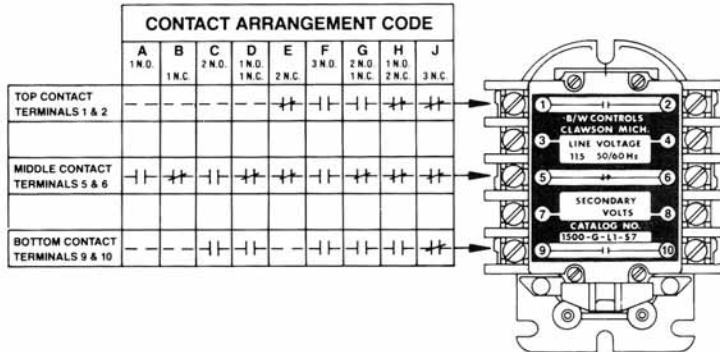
CONTACT ARRANGEMENT CODE

| | A 1 N.O. | B 1 N.C. | C 2 N.O. | D 1 N.O. 1 N.C. | E 2 N.C. | F 3 N.O. | G 2 N.O. 1 N.C. | H 1 N.O. 2 N.C. | J 3 N.C. |
|---|---|---|---|---|---|---|---|---|---|
| TOP CONTACT TERMINALS 1 & 2 | — | — | — | — | ⊣/⊢ | ⊣⊢ | ⊣⊢ | ⊣/⊢ | ⊣/⊢ |
| | | | | | | | | | |
| MIDDLE CONTACT TERMINALS 5 & 6 | ⊣⊢ | ⊣/⊢ | ⊣⊢ | ⊣/⊢ | ⊣/⊢ | ⊣⊢ | ⊣/⊢ | ⊣/⊢ | ⊣/⊢ |
| | | | | | | | | | |
| BOTTOM CONTACT TERMINALS 9 & 10 | — | — | ⊣⊢ | ⊣⊢ | — | ⊣⊢ | ⊣⊢ | ⊣⊢ | ⊣/⊢ |

1 2
B/W CONTROLS
CLAWSON MICH.
3 LINE VOLTAGE 4
115 50/60 Hz
5 6
SECONDARY
7 VOLTS 8
CATALOG NO.
1500-G-L1-57
9 10